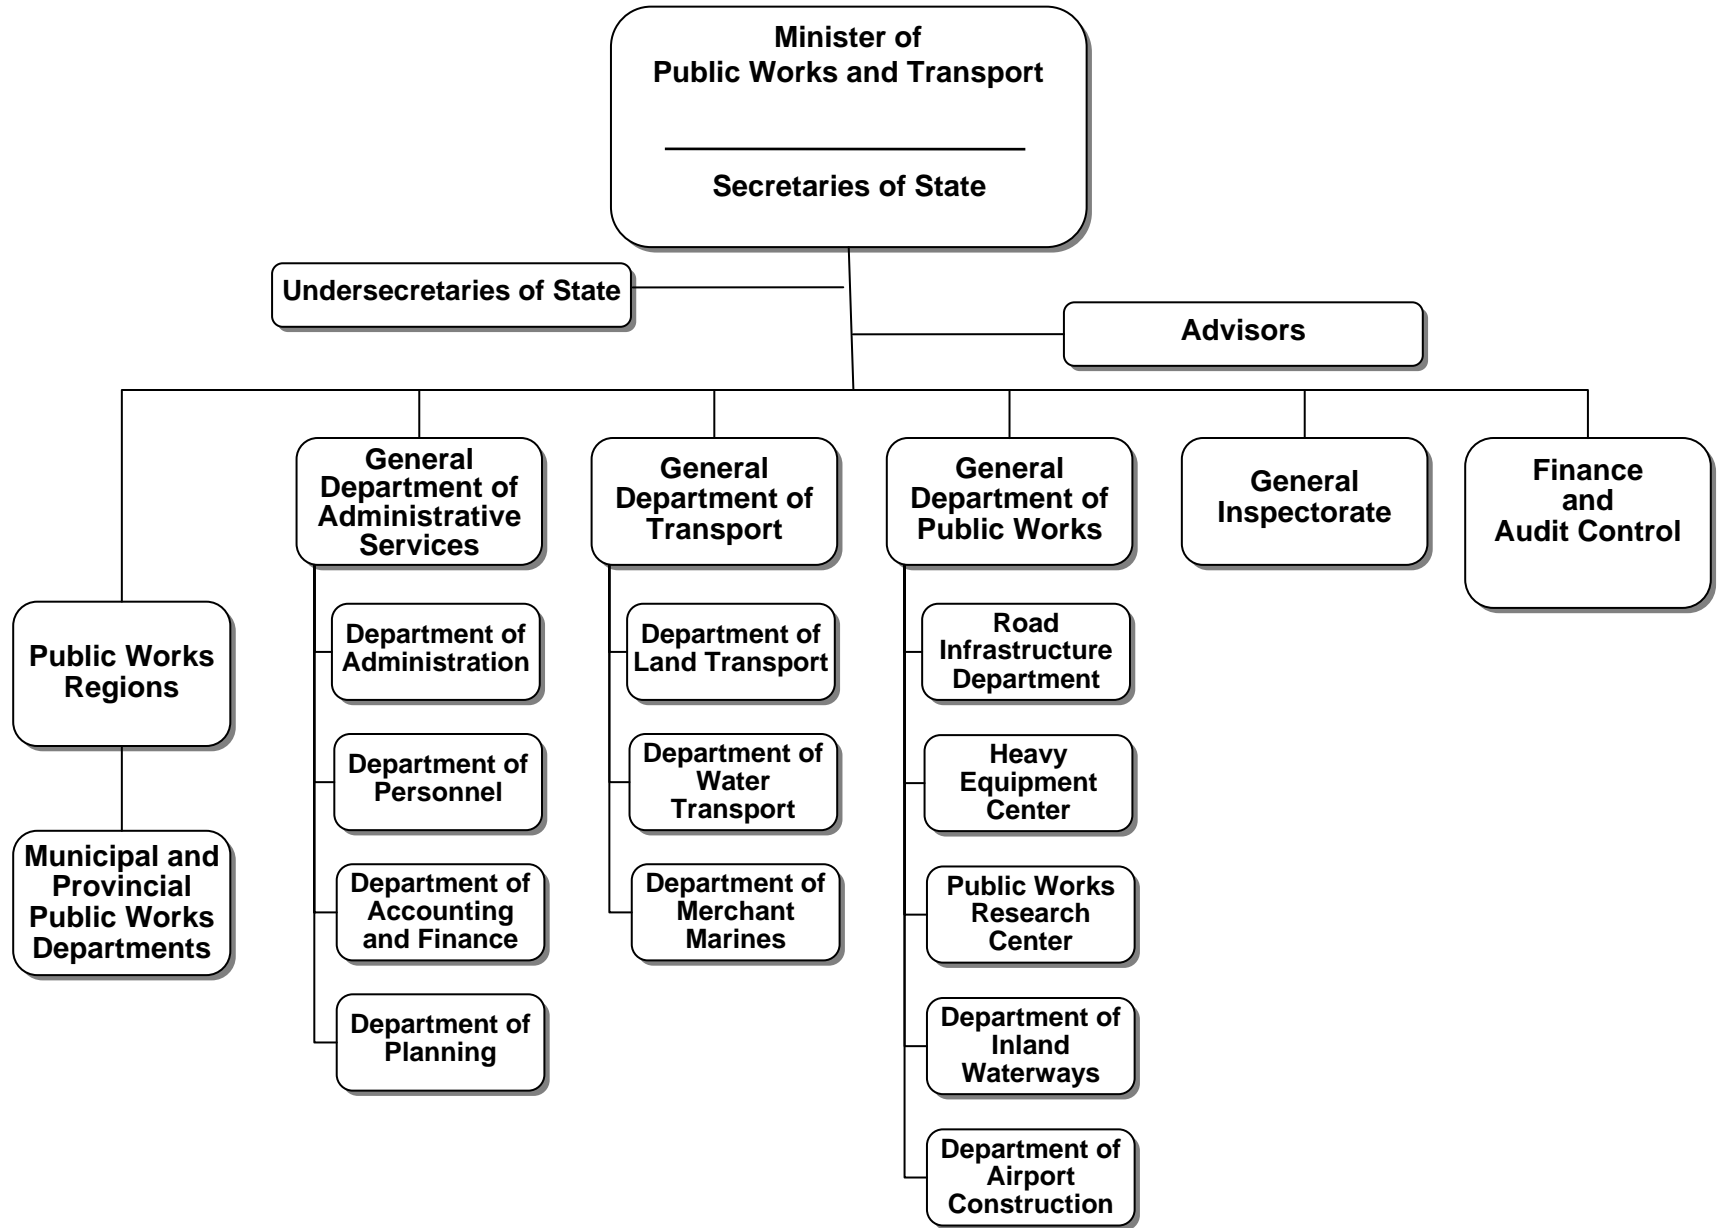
Minister of Public Works and Transport

Secretaries of State

Undersecretaries of State

Advisors

Public Works Regions

Municipal and Provincial Public Works Departments

General Department of Administrative Services

Department of Administration

Department of Personnel

Department of Accounting and Finance

Department of Planning

General Department of Transport

Department of Land Transport

Department of Water Transport

Department of Merchant Marines

General Department of Public Works

Road Infrastructure Department

Heavy Equipment Center

Public Works Research Center

Department of Inland Waterways

Department of Airport Construction

General Inspectorate

Finance and Audit Control